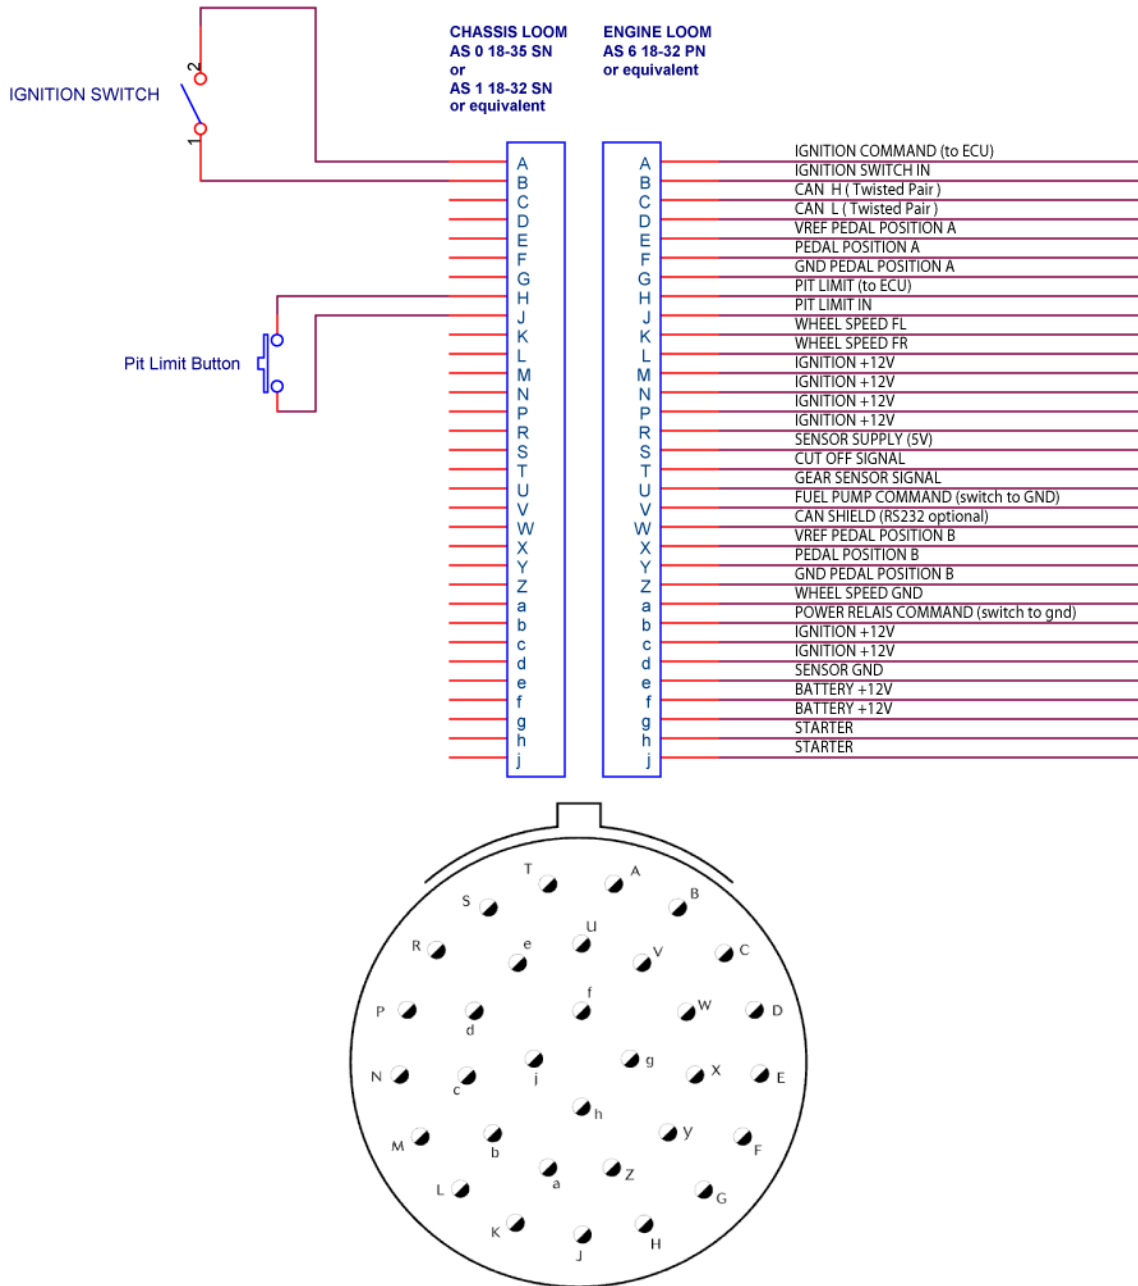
IGNITION SWITCH

2

1

CHASSIS LOOM
AS 0 18-35 SN
or
AS 1 18-32 SN
or equivalent

ENGINE LOOM
AS 6 18-32 PN
or equivalent

Pit Limit Button

| Chassis | Engine | Signal |
|---|---|---|
| A | A | IGNITION COMMAND (to ECU) |
| B | B | IGNITION SWITCH IN |
| C | C | CAN H ( Twisted Pair ) |
| D | D | CAN L ( Twisted Pair ) |
| E | E | VREF PEDAL POSITION A |
| F | F | PEDAL POSITION A |
| G | G | GND PEDAL POSITION A |
| H | H | PIT LIMIT (to ECU) |
| J | J | PIT LIMIT IN |
| K | K | WHEEL SPEED FL |
| L | L | WHEEL SPEED FR |
| M | M | IGNITION +12V |
| N | N | IGNITION +12V |
| P | P | IGNITION +12V |
| R | R | IGNITION +12V |
| S | S | SENSOR SUPPLY (5V) |
| T | T | CUT OFF SIGNAL |
| U | U | GEAR SENSOR SIGNAL |
| V | V | FUEL PUMP COMMAND (switch to GND) |
| W | W | CAN SHIELD (RS232 optional) |
| X | X | VREF PEDAL POSITION B |
| Y | Y | PEDAL POSITION B |
| Z | Z | GND PEDAL POSITION B |
| a | a | WHEEL SPEED GND |
| b | b | POWER RELAIS COMMAND (switch to gnd) |
| c | c | IGNITION +12V |
| d | d | IGNITION +12V |
| e | e | SENSOR GND |
| f | f | BATTERY +12V |
| g | g | BATTERY +12V |
| h | h | STARTER |
| j | j | STARTER |

T A B S U e R V C f P d W D g N j X E c h M b y F a Z L G K J H